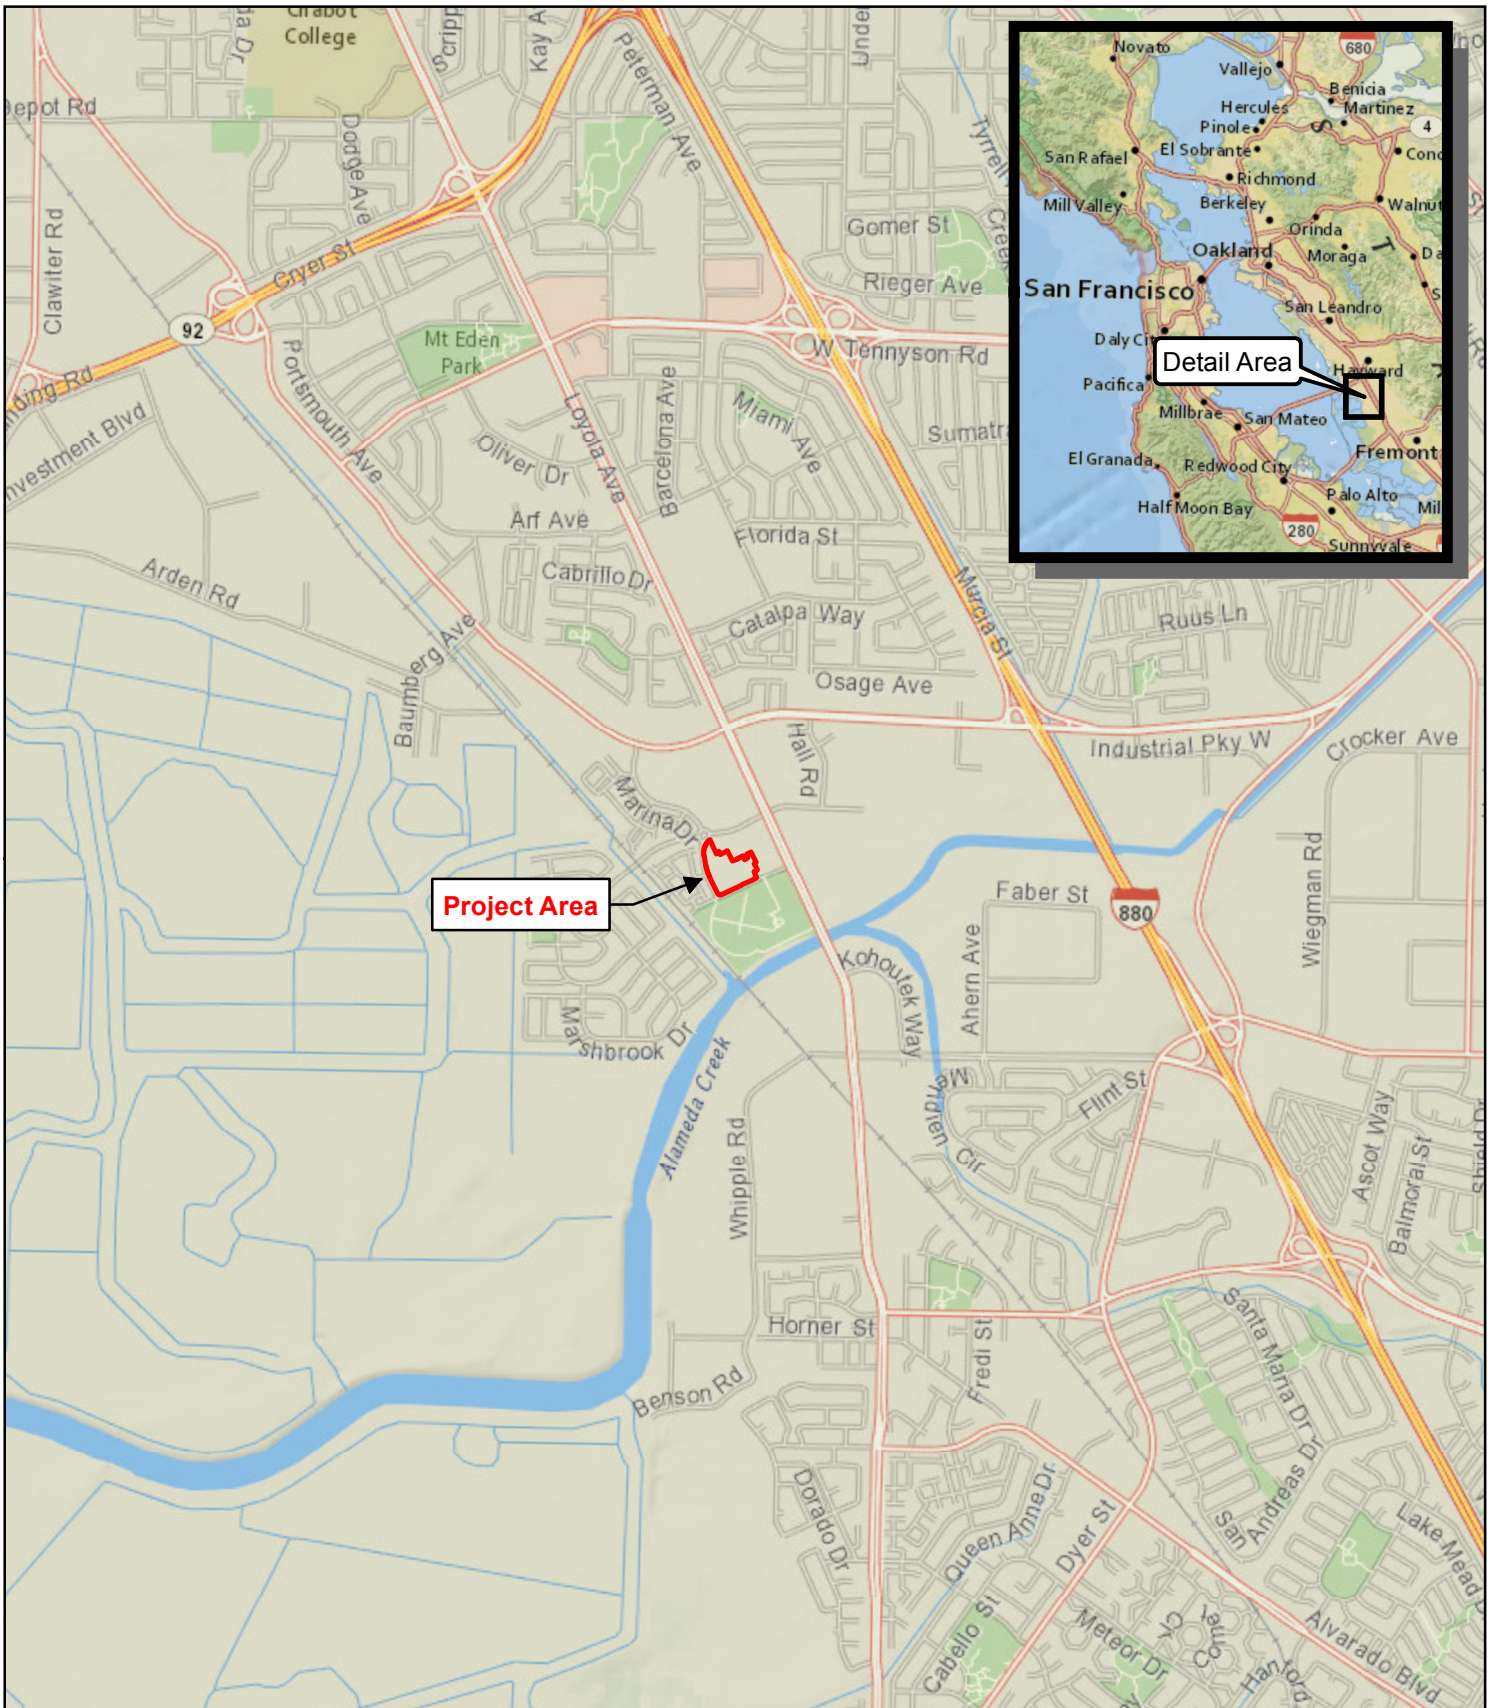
Chabot College
Depot Rd
Dodge Ave
Scripps
Kay A
Peterman Ave
Under
Tyrrell
Creek
Gomer St
Rieger Ave
Clawiter Rd
Cryer St
92
Mt Eden Park
Portsmouth Ave
Loyola Ave
Barcelona Ave
Miami Ave
W Tennyson Rd
Sumatra
Landing Rd
Investment Blvd
Oliver Dr
Arf Ave
Florida St
Cabrillo Dr
Arden Rd
Catalpa Way
Murcia St
Ruus Ln
Baumberg Ave
Osage Ave
Hall Rd
Industrial Pky W
Crocker Ave
Marina Dr
Project Area
Faber St
880
Wiegman Rd
Ahern Ave
Kohoutek Way
Marshbrook Dr
Alameda Creek
Whipple Rd
Flint St
Ascot Way
Balmoral St
Shield Dr
Meridian Cir
Horner St
Fredi St
Santa Maria Dr
Benson Rd
Dorado Dr
Queen Anne Dr
San Andreas Dr
Dyer St
Lake Mead
Cabello St
Meteor Dr
Alvarado Blvd
Hanford
Novato
Vallejo
680
Benicia
Hercules
Martinez
Pinole
4
San Rafael
El Sobrante
Conc
Richmond
Mill Valley
Berkeley
Walnut
Orinda
Oakland
Moraga
Da
San Francisco
San Leandro
Daly City
Detail Area
Hayward
Pacifica
Millbrae
San Mateo
Fremont
El Granada
Redwood City
Palo Alto
Half Moon Bay
Mil
280
Sunnyvale